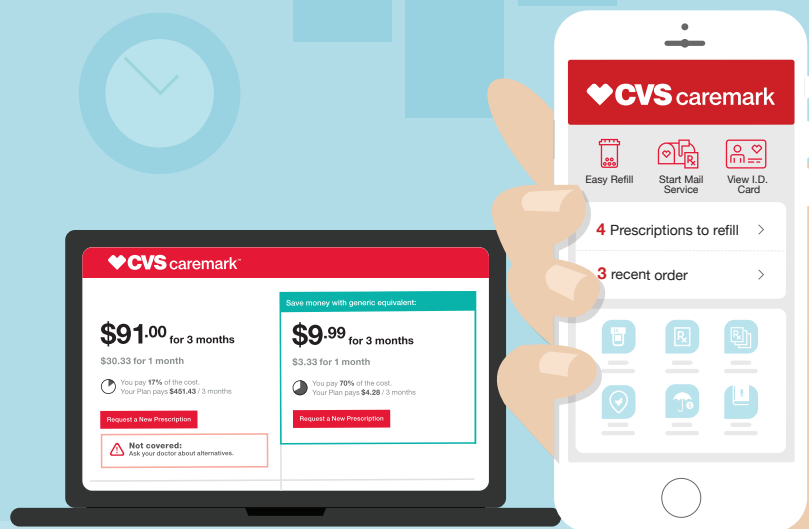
CVS caremark

$91.00 for 3 months
$30.33 for 1 month
You pay 17% of the cost.
Your Plan pays $451.43 / 3 months
Request a New Prescription
Not covered:
Ask your doctor about alternatives.

Save money with generic equivalent:
$9.99 for 3 months
$3.33 for 1 month
You pay 70% of the cost.
Your Plan pays $4.28 / 3 months
Request a New Prescription

CVS caremark
Easy Refill
Start Mail Service
View I.D. Card
4 Prescriptions to refill
3 recent order